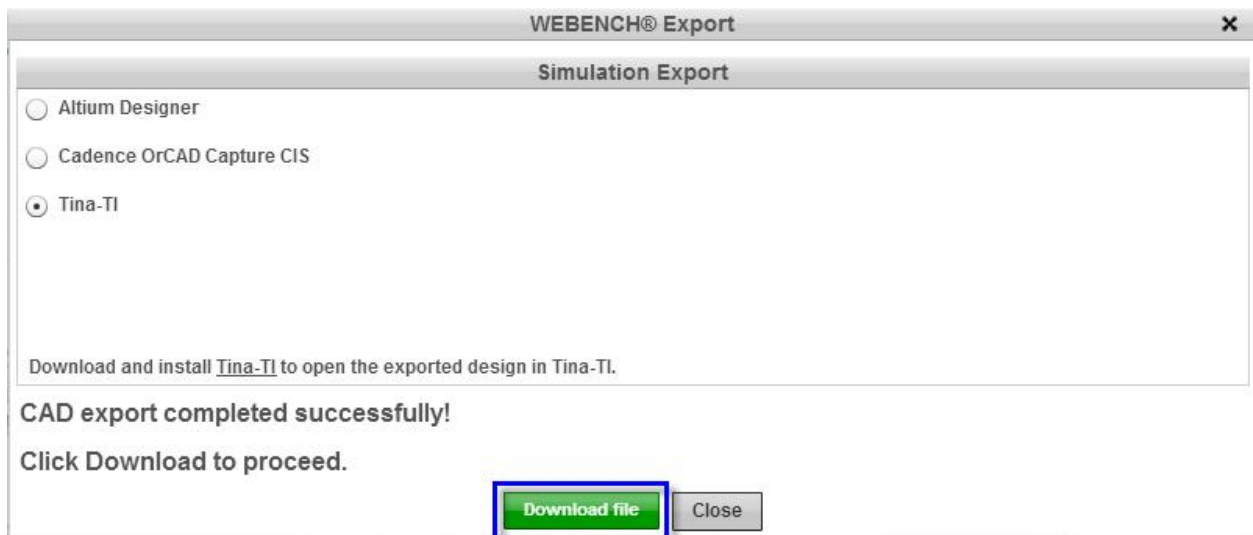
WEBENCH® Export ×

Simulation Export

Altium Designer

Cadence OrCAD Capture CIS

Tina-TI

Download and install Tina-TI to open the exported design in Tina-TI.

CAD export completed successfully!

Click Download to proceed.

Download file Close